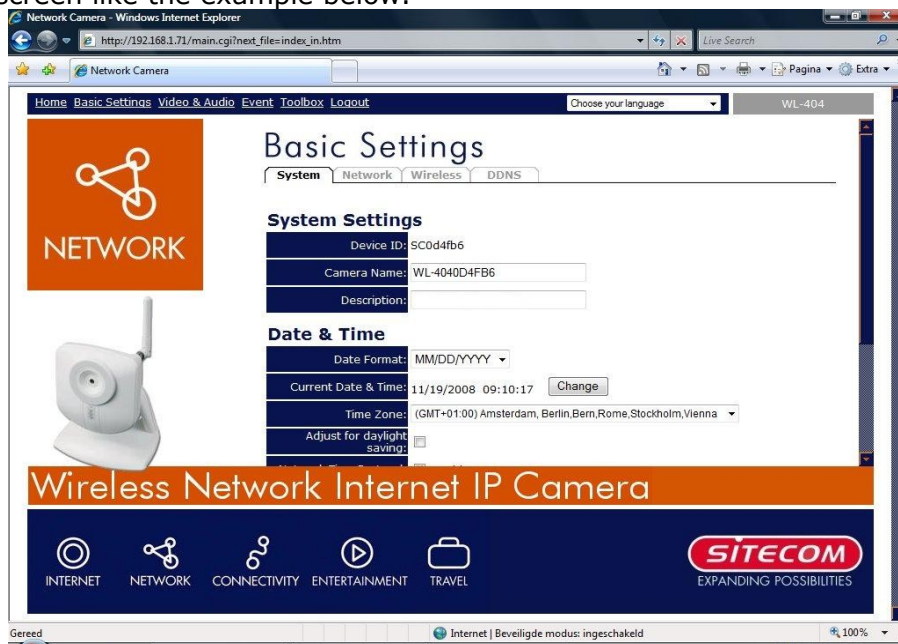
screen like the example below:

Network Camera - Windows Internet Explorer

http://192.168.1.71/main.cgi?next_file=index_in.htm

Live Search

Network Camera

Pagina ▾ Extra ▾

Home Basic Settings Video & Audio Event Toolbox Logout

Choose your language

WL-404

NETWORK

Basic Settings

System Network Wireless DDNS

System Settings

| | |
|---|---|
| Device ID: | SC0d4fb6 |
| Camera Name: | WL-4040D4FB6 |
| Description: | |

Date & Time

| | |
|---|---|
| Date Format: | MM/DD/YYYY |
| Current Date & Time: | 11/19/2008 09:10:17 Change |
| Time Zone: | (GMT+01:00) Amsterdam, Berlin,Bern,Rome,Stockholm,Vienna |
| Adjust for daylight saving: | |

Wireless Network Internet IP Camera

INTERNET NETWORK CONNECTIVITY ENTERTAINMENT TRAVEL

SITECOM

EXPANDING POSSIBILITIES

Gereed

Internet | Beveiligde modus: ingeschakeld

100%